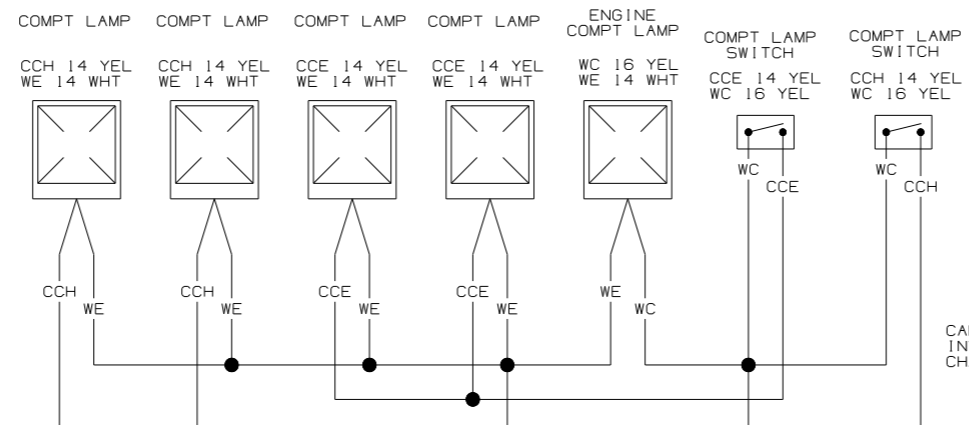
COMPT LAMP
CCH 14 YEL
WE 14 WHT

COMPT LAMP
CCH 14 YEL
WE 14 WHT

COMPT LAMP
CCE 14 YEL
WE 14 WHT

COMPT LAMP
CCE 14 YEL
WE 14 WHT

ENGINE COMPT LAMP
WC 16 YEL
WE 14 WHT

COMPT LAMP SWITCH
CCE 14 YEL
WC 16 YEL

COMPT LAMP SWITCH
CCH 14 YEL
WC 16 YEL

WC
CCE
WC
CCH

CCH
WE
CCH
WE
CCE
WE
CCE
WE
WE
WC

CA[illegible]
IN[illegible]
CH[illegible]